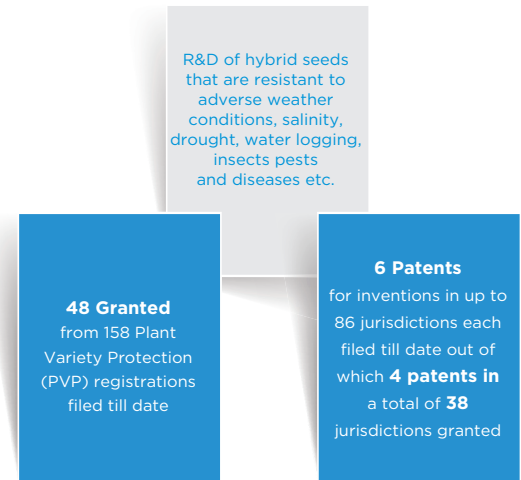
R&D of hybrid seeds that are resistant to adverse weather conditions, salinity, drought, water logging, insects pests and diseases etc.

48 Granted from 158 Plant Variety Protection (PVP) registrations filed till date

6 Patents for inventions in up to 86 jurisdictions each filed till date out of which 4 patents in a total of 38 jurisdictions granted